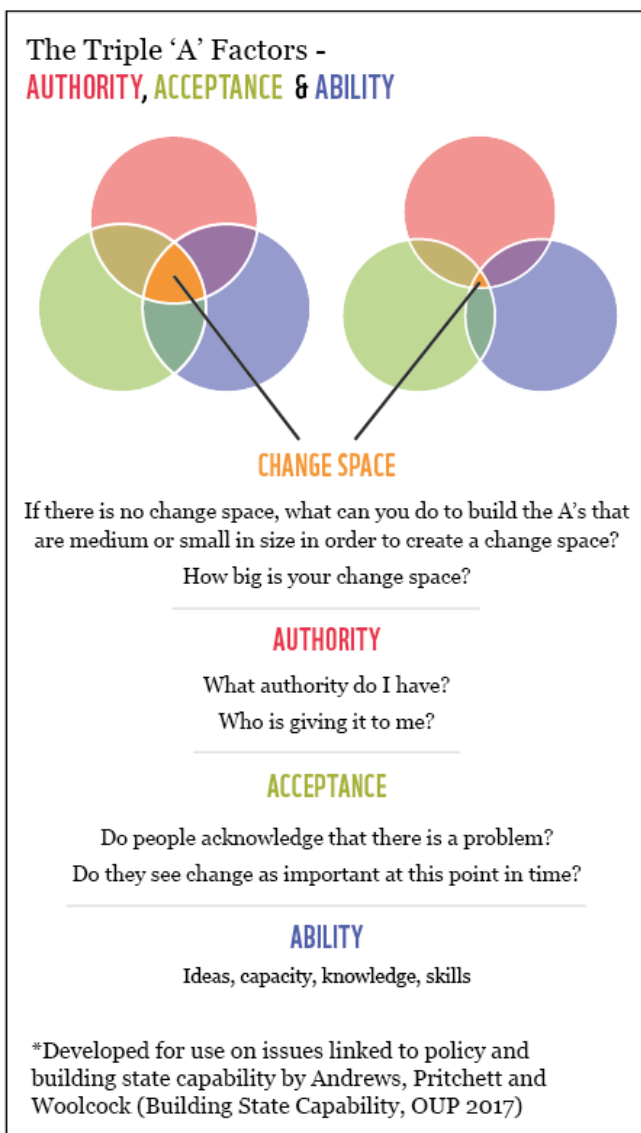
The Triple 'A' Factors -
AUTHORITY, ACCEPTANCE & ABILITY

CHANGE SPACE

If there is no change space, what can you do to build the A's that are medium or small in size in order to create a change space?

How big is your change space?

AUTHORITY

What authority do I have?

Who is giving it to me?

ACCEPTANCE

Do people acknowledge that there is a problem?

Do they see change as important at this point in time?

ABILITY

Ideas, capacity, knowledge, skills

*Developed for use on issues linked to policy and building state capability by Andrews, Pritchett and Woolcock (Building State Capability, OUP 2017)